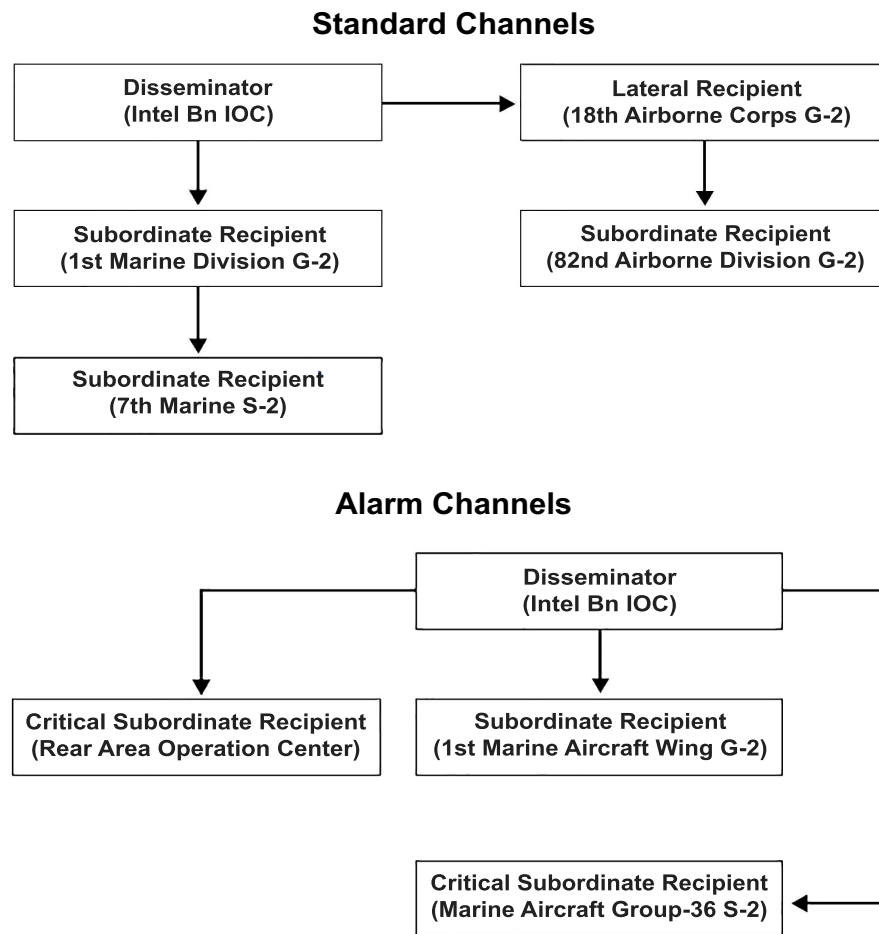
Standard Channels

Disseminator
(Intel Bn IOC)

Lateral Recipient
(18th Airborne Corps G-2)

Subordinate Recipient
(1st Marine Division G-2)

Subordinate Recipient
(82nd Airborne Division G-2)

Subordinate Recipient
(7th Marine S-2)

Alarm Channels

Disseminator
(Intel Bn IOC)

Critical Subordinate Recipient
(Rear Area Operation Center)

Subordinate Recipient
(1st Marine Aircraft Wing G-2)

Critical Subordinate Recipient
(Marine Aircraft Group-36 S-2)